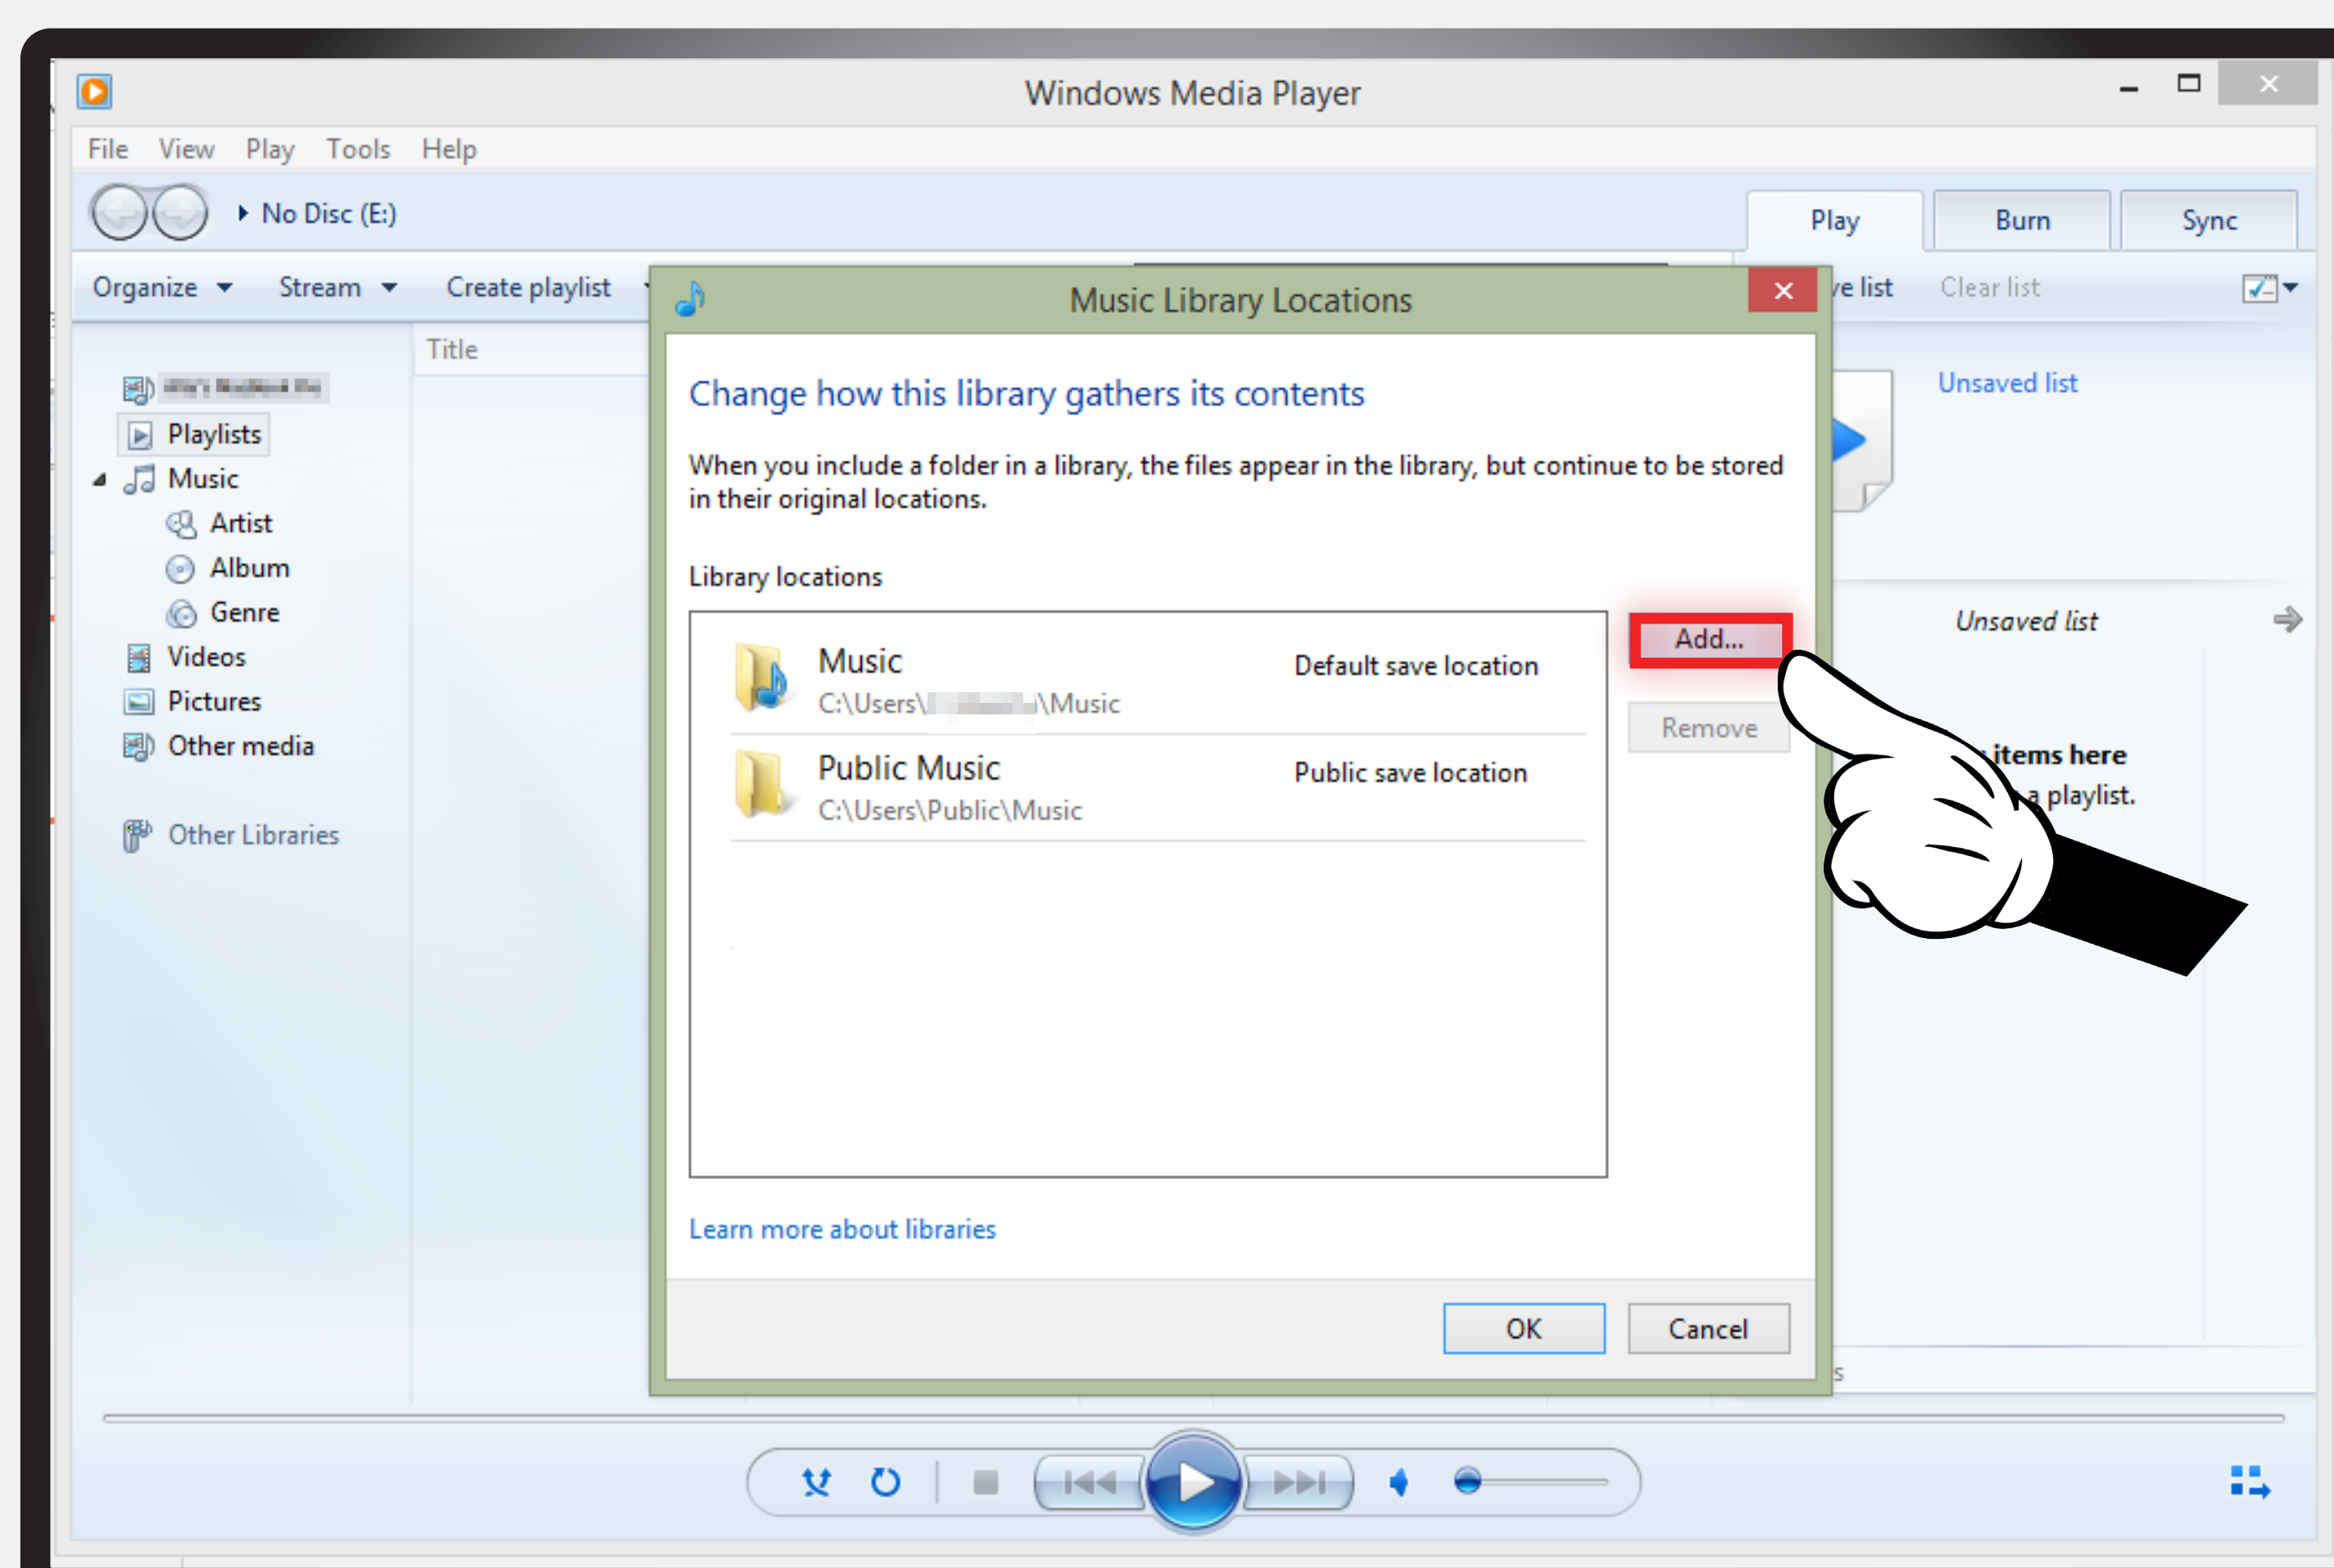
Windows Media Player

File View Play Tools Help

No Disc (E:)

Play Burn Sync

Organize Stream Create playlist

ve list Clear list

Title

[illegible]
Playlists
Music
Artist
Album
Genre
Videos
Pictures
Other media

Other Libraries

Unsaved list

Unsaved list

items here
a playlist.

Music Library Locations

Change how this library gathers its contents

When you include a folder in a library, the files appear in the library, but continue to be stored in their original locations.

Library locations

| | |
|---|---|
| Music<br>C:\Users\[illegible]\Music | Default save location |
| Public Music<br>C:\Users\Public\Music | Public save location |

Add...

Remove

Learn more about libraries

OK Cancel